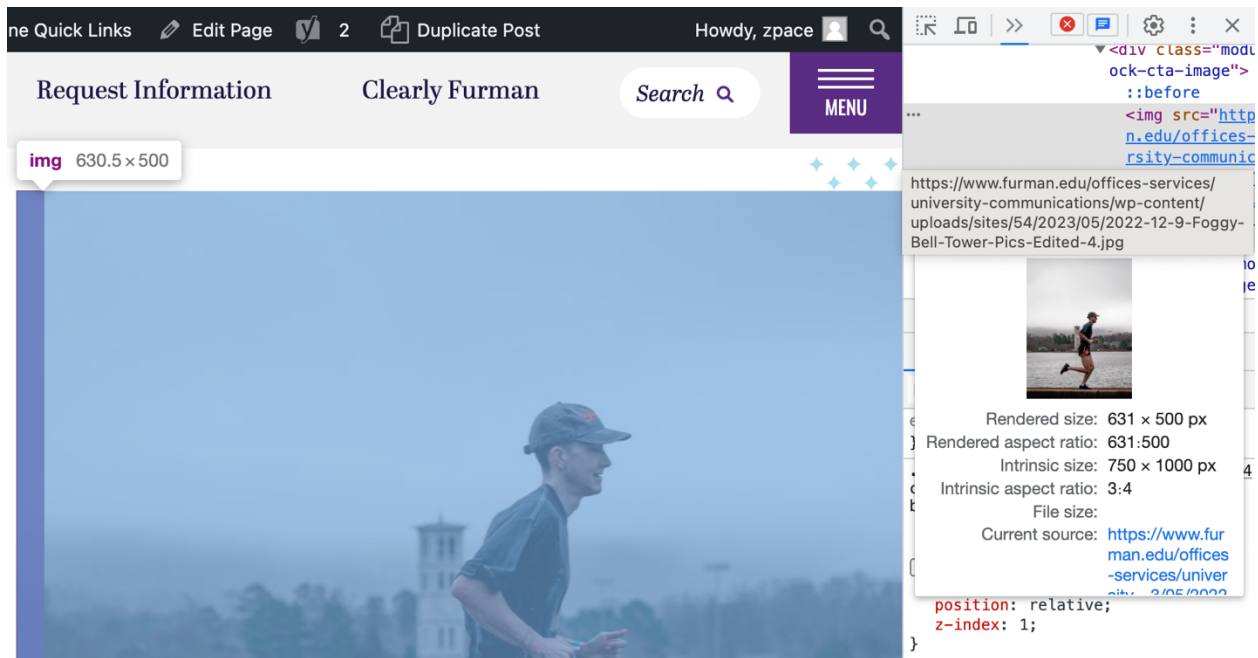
ne Quick Links   Edit Page   2   Duplicate Post   Howdy, zpace

Request Information   Clearly Furman   Search   MENU

img 630.5 × 500

▼<div class="modu
ock-cta-image">
::before
<img src="http
n.edu/offices-
rsity-communic

https://www.furman.edu/offices-services/university-communications/wp-content/uploads/sites/54/2023/05/2022-12-9-Foggy-Bell-Tower-Pics-Edited-4.jpg

Rendered size: 631 × 500 px
Rendered aspect ratio: 631:500
Intrinsic size: 750 × 1000 px
Intrinsic aspect ratio: 3:4
File size:
Current source: https://www.furman.edu/offices-services/univer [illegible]

position: relative;
z-index: 1;
}